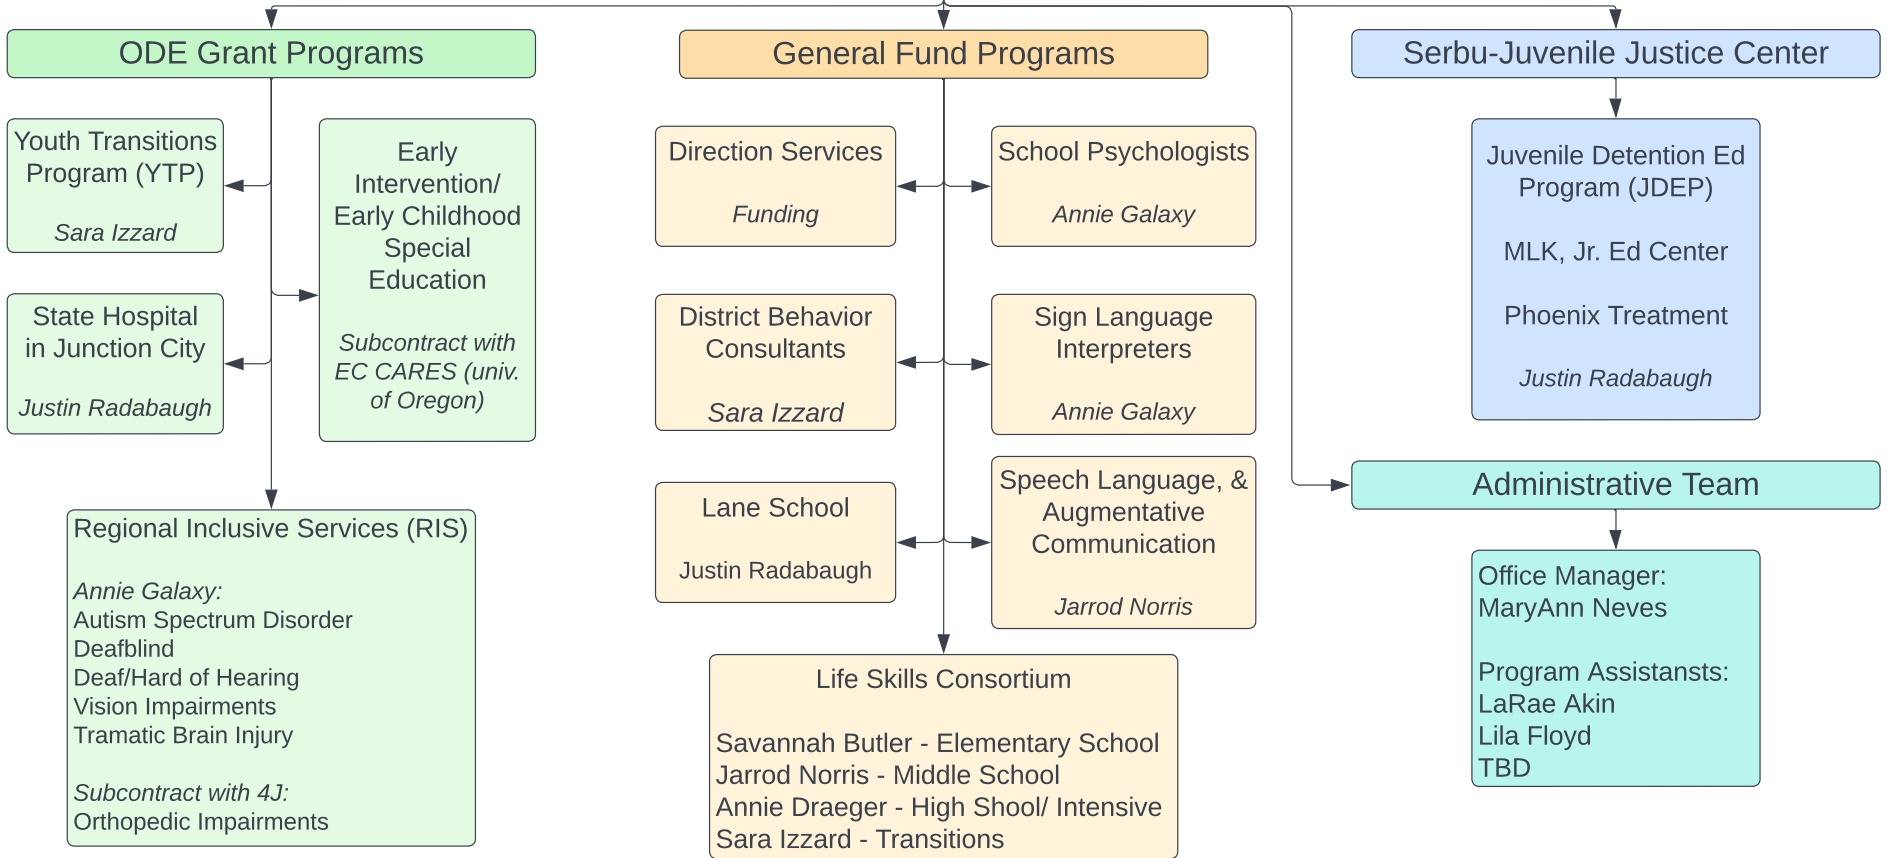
ODE Grant Programs

Youth Transitions Program (YTP)

Sara Izzard

State Hospital in Junction City

Justin Radabaugh

Early Intervention/ Early Childhood Special Education

Subcontract with EC CARES (univ. of Oregon)

Regional Inclusive Services (RIS)

Annie Galaxy:
Autism Spectrum Disorder
Deafblind
Deaf/Hard of Hearing
Vision Impairments
Tramatic Brain Injury

Subcontract with 4J:
Orthopedic Impairments

General Fund Programs

Direction Services

Funding

School Psychologists

Annie Galaxy

District Behavior Consultants

Sara Izzard

Sign Language Interpreters

Annie Galaxy

Lane School

Justin Radabaugh

Speech Language, & Augmentative Communication

Jarrod Norris

Life Skills Consortium

Savannah Butler - Elementary School
Jarrod Norris - Middle School
Annie Draeger - High Shool/ Intensive
Sara Izzard - Transitions

Serbu-Juvenile Justice Center

Juvenile Detention Ed Program (JDEP)

MLK, Jr. Ed Center

Phoenix Treatment

Justin Radabaugh

Administrative Team

Office Manager:
MaryAnn Neves

Program Assistansts:
LaRae Akin
Lila Floyd
TBD